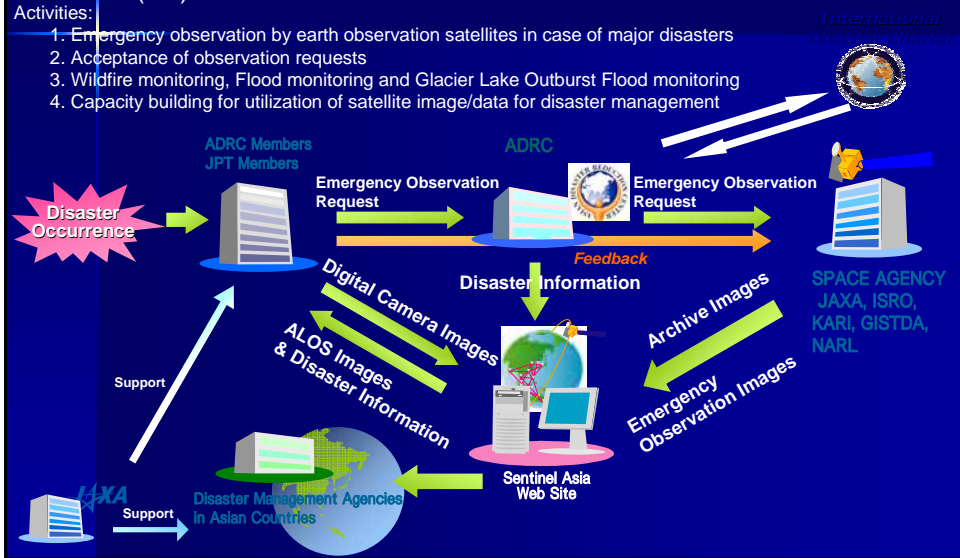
Activities:
1. Emergency observation by earth observation satellites in case of major disasters
2. Acceptance of observation requests
3. Wildfire monitoring, Flood monitoring and Glacier Lake Outburst Flood monitoring
4. Capacity building for utilization of satellite image/data for disaster management

International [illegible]

ADRC Members
JPT Members

ADRC

Disaster Occurrence

Emergency Observation Request

Emergency Observation Request

Feedback

Disaster Information

SPACE AGENCY
JAXA, ISRO, KARI, GISTDA, NARL

Digital Camera Images

ALOS Images & Disaster Information

Archive Images

Emergency Observation Images

Support

Sentinel Asia Web Site

JAXA

Support

Disaster Management Agencies in Asian Countries